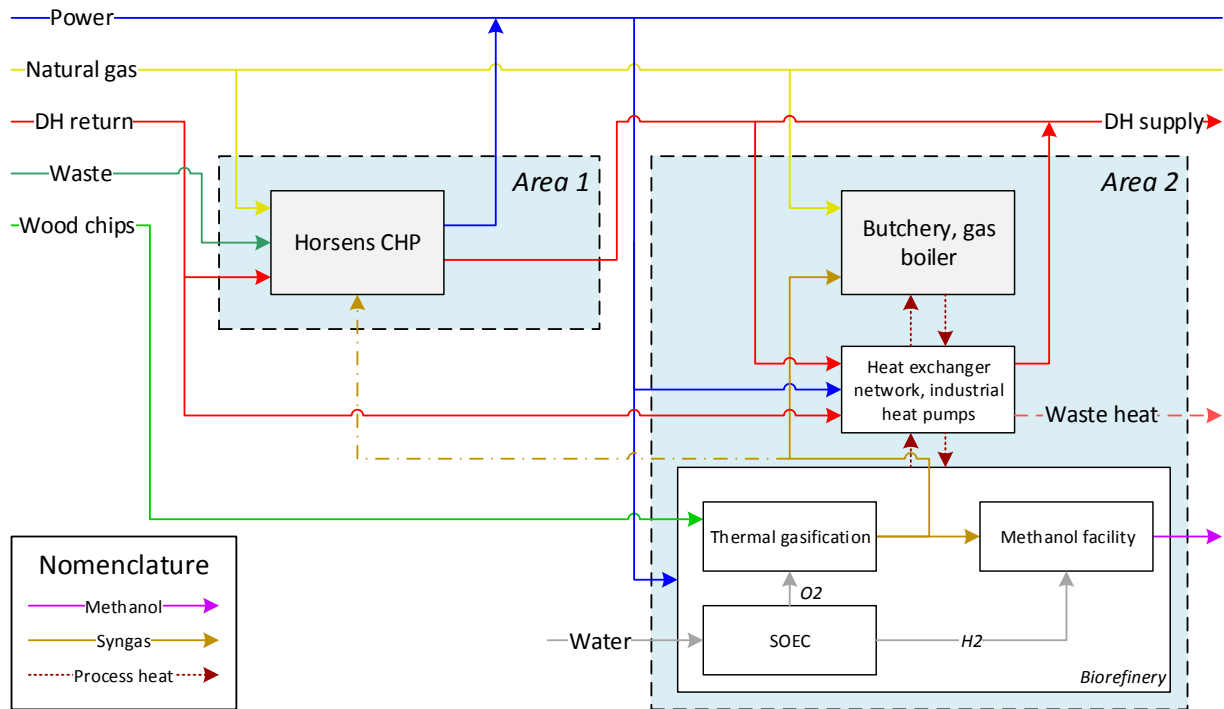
Power

Natural gas

DH return

DH supply

Waste

Wood chips

Area 1

Horsens CHP

Area 2

Butchery, gas boiler

Heat exchanger network, industrial heat pumps

Waste heat

Thermal gasification

Methanol facility

O2

Water

SOEC

H2

Biorefinery

Nomenclature

Methanol

Syngas

Process heat